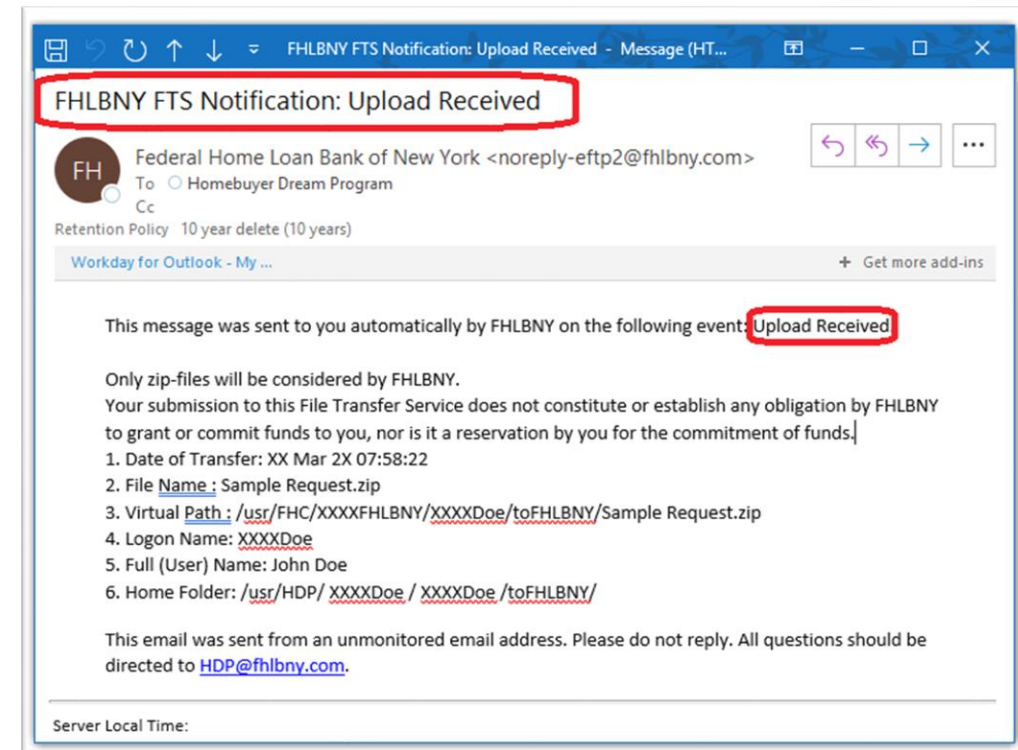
FHLBNY FTS Notification: Upload Received - Message (HT...

FHLBNY FTS Notification: Upload Received

FH

Federal Home Loan Bank of New York <noreply-eftp2@fhlbny.com>

To Homebuyer Dream Program

Cc

Retention Policy 10 year delete (10 years)

Workday for Outlook - My ...

+ Get more add-ins

This message was sent to you automatically by FHLBNY on the following event: Upload Received

Only zip-files will be considered by FHLBNY.
Your submission to this File Transfer Service does not constitute or establish any obligation by FHLBNY to grant or commit funds to you, nor is it a reservation by you for the commitment of funds.
1. Date of Transfer: XX Mar 2X 07:58:22
2. File Name : Sample Request.zip
3. Virtual Path : /usr/FHC/XXXXFHLBNY/XXXXDoe/toFHLBNY/Sample Request.zip
4. Logon Name: XXXXDoe
5. Full (User) Name: John Doe
6. Home Folder: /usr/HDP/ XXXXDoe / XXXXDoe /toFHLBNY/

This email was sent from an unmonitored email address. Please do not reply. All questions should be directed to HDP@fhlbny.com.

Server Local Time: